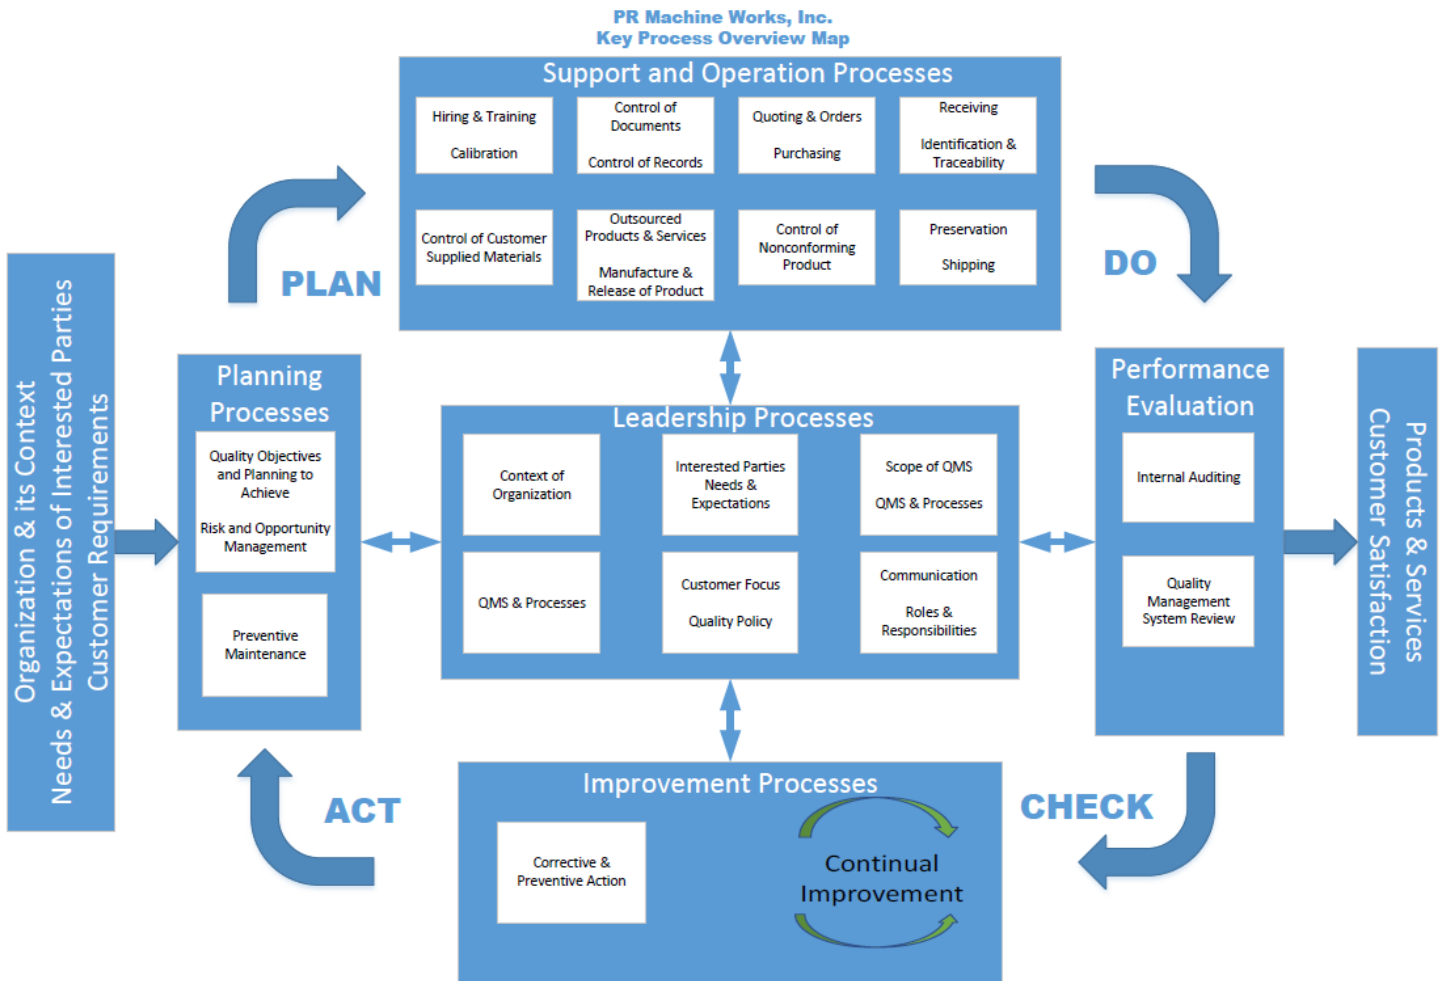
PR Machine Works, Inc.
Key Process Overview Map

Support and Operation Processes

Hiring & Training

Calibration

Control of Documents

Control of Records

Quoting & Orders

Purchasing

Receiving

Identification & Traceability

Control of Customer Supplied Materials

Outsourced Products & Services

Manufacture & Release of Product

Control of Nonconforming Product

Preservation

Shipping

PLAN

DO

Organization & its Context
Needs & Expectations of Interested Parties
Customer Requirements

Planning Processes

Quality Objectives and Planning to Achieve

Risk and Opportunity Management

Preventive Maintenance

Leadership Processes

Context of Organization

Interested Parties Needs & Expectations

Scope of QMS

QMS & Processes

QMS & Processes

Customer Focus

Quality Policy

Communication

Roles & Responsibilities

Performance Evaluation

Internal Auditing

Quality Management System Review

Products & Services
Customer Satisfaction

ACT

Improvement Processes

Corrective & Preventive Action

Continual Improvement

CHECK